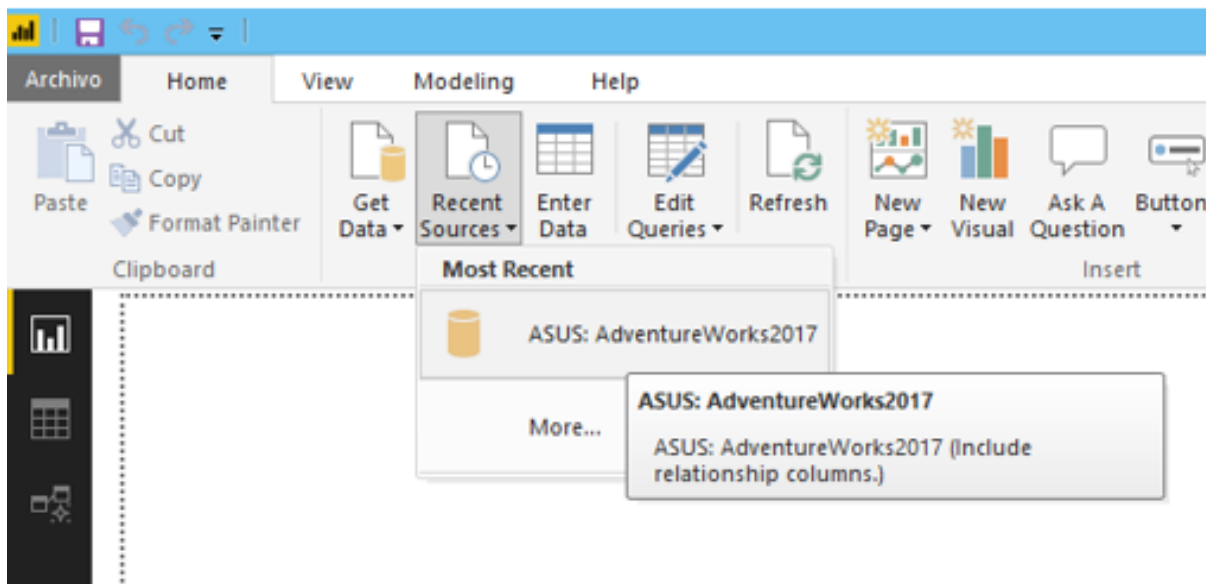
Archivo Home View Modeling Help

Paste
Cut
Copy
Format Painter
Clipboard

Get Data
Recent Sources
Enter Data
Edit Queries
Refresh

New Page
New Visual
Ask A Question
Button
Insert

Most Recent

ASUS: AdventureWorks2017

More...

ASUS: AdventureWorks2017

ASUS: AdventureWorks2017 (Include relationship columns.)